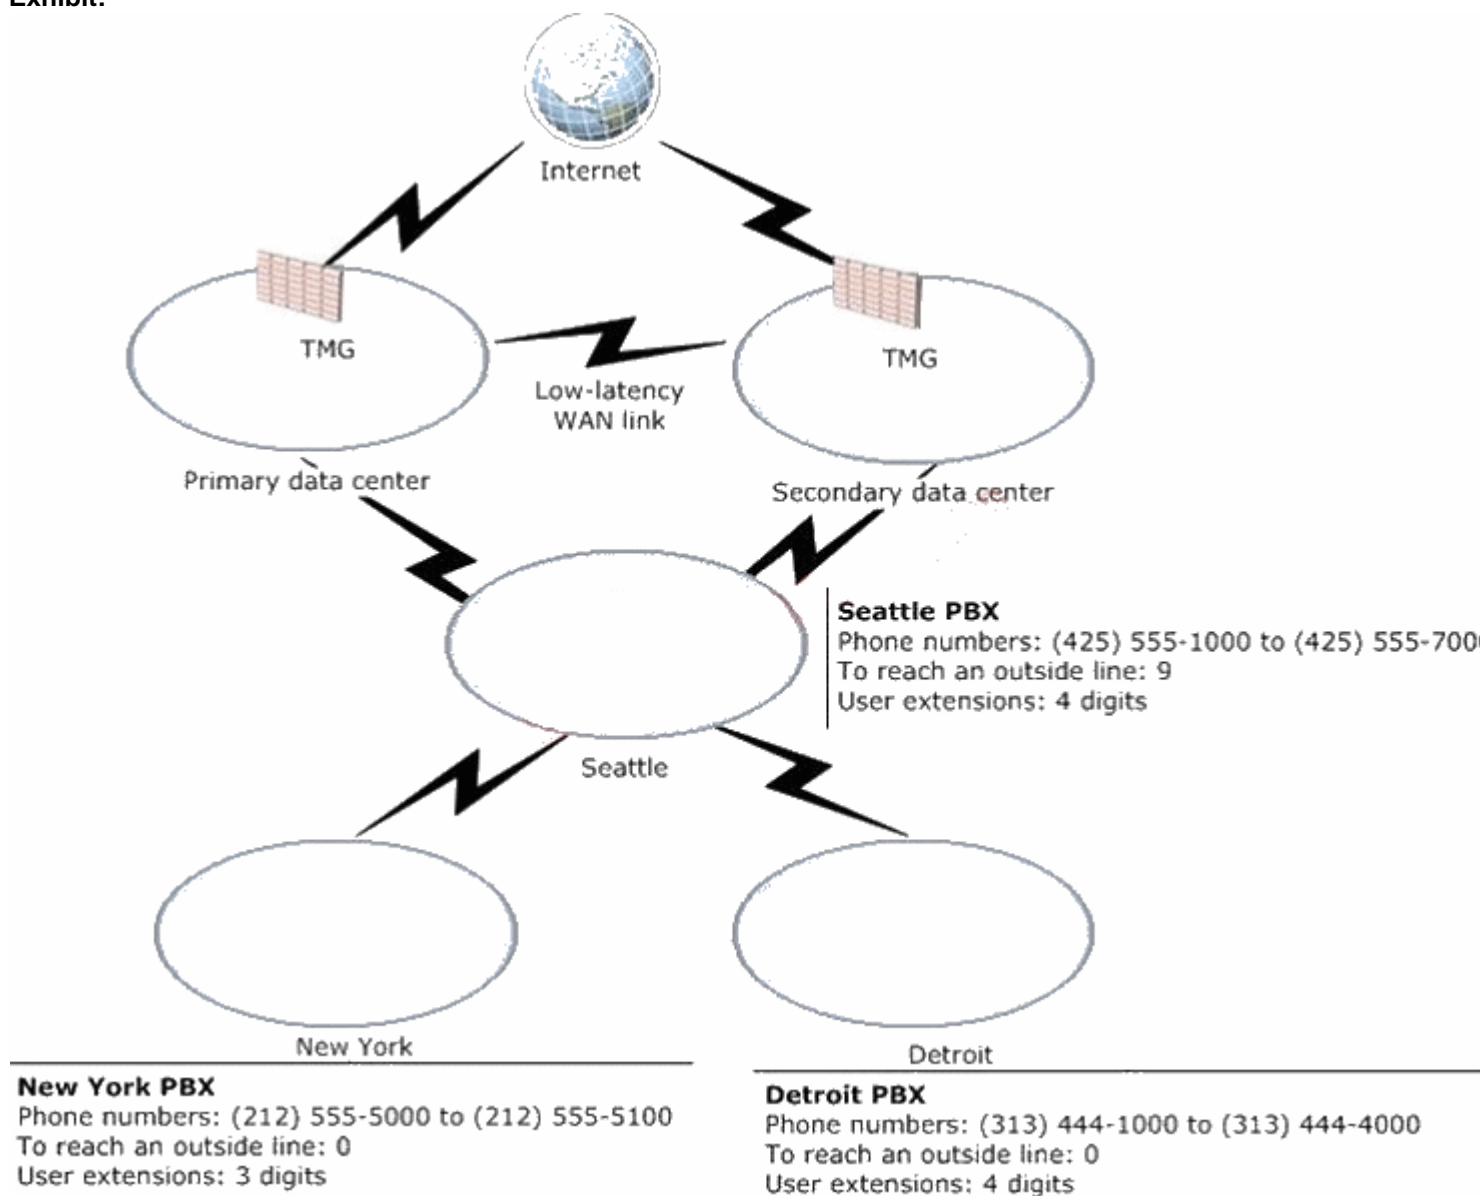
Exhibit:

Internet

TMG

TMG

Low-latency WAN link

Primary data center

Secondary data center

Seattle PBX
Phone numbers: (425) 555-1000 to (425) 555-700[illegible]
To reach an outside line: 9
User extensions: 4 digits

Seattle

New York

Detroit

New York PBX
Phone numbers: (212) 555-5000 to (212) 555-5100
To reach an outside line: 0
User extensions: 3 digits

Detroit PBX
Phone numbers: (313) 444-1000 to (313) 444-4000
To reach an outside line: 0
User extensions: 4 digits